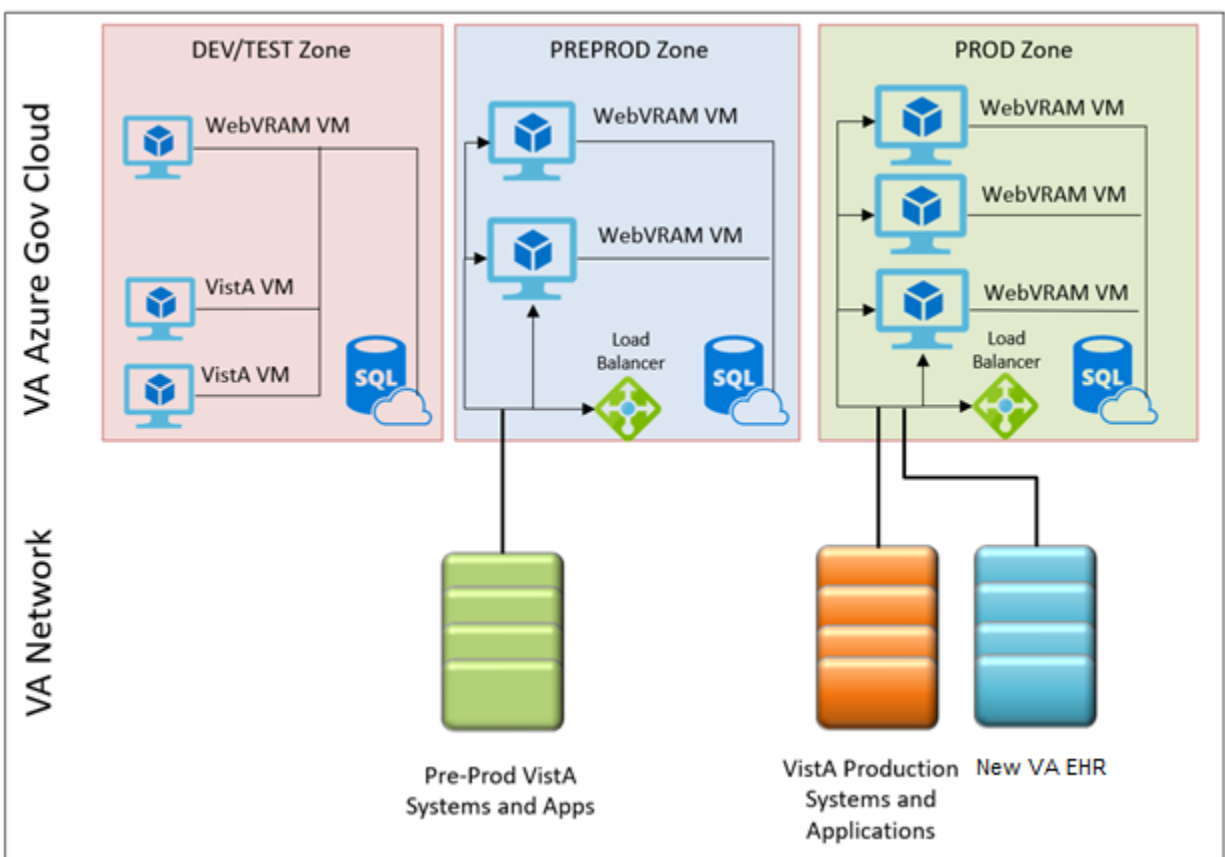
VA Azure Gov Cloud

DEV/TEST Zone

WebVRAM VM

VistA VM

VistA VM

SQL

PREPROD Zone

WebVRAM VM

WebVRAM VM

Load Balancer

SQL

PROD Zone

WebVRAM VM

WebVRAM VM

WebVRAM VM

Load Balancer

SQL

VA Network

Pre-Prod VistA Systems and Apps

VistA Production Systems and Applications

New VA EHR